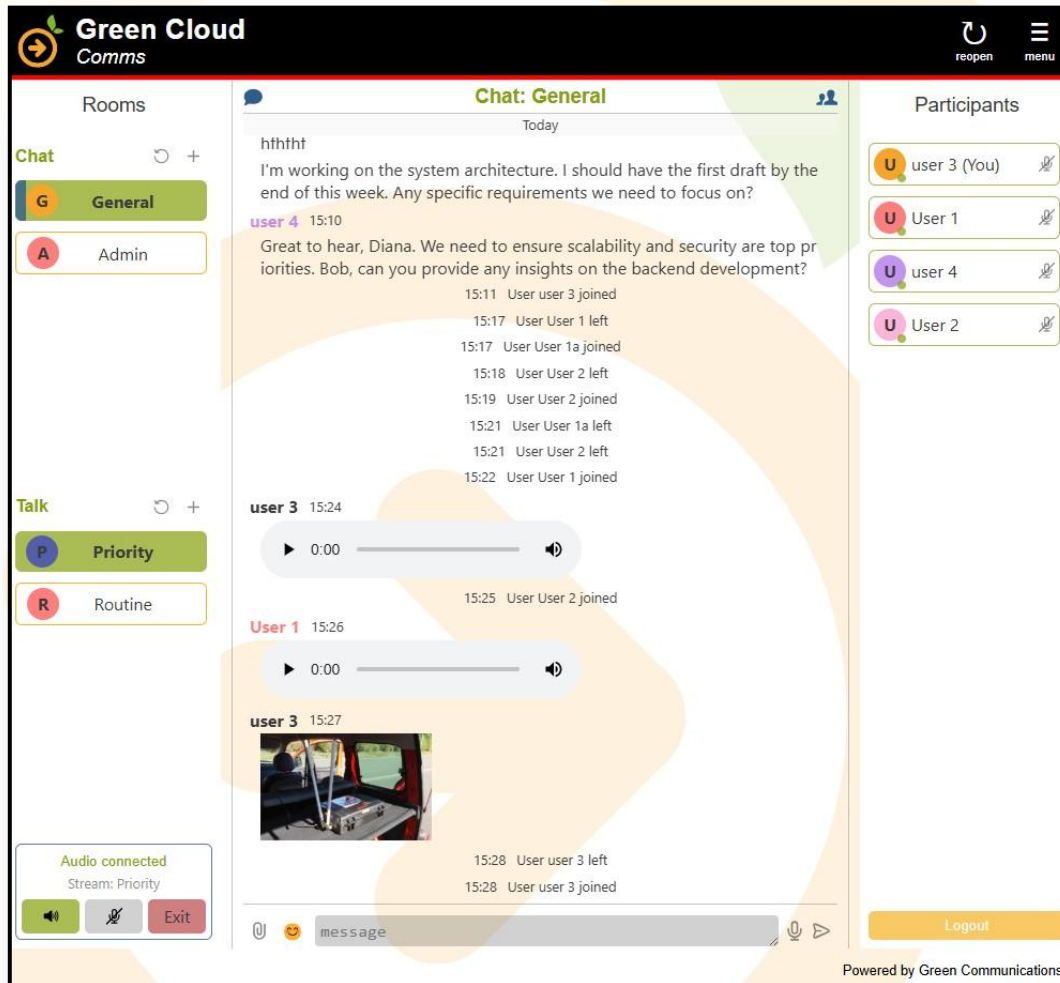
Green Cloud
Comms

reopen

menu

Rooms

Chat

G General

A Admin

Talk

P Priority

R Routine

Audio connected
Stream: Priority

Exit

Chat: General

Today

hththt

I'm working on the system architecture. I should have the first draft by the end of this week. Any specific requirements we need to focus on?

user 4 15:10

Great to hear, Diana. We need to ensure scalability and security are top priorities. Bob, can you provide any insights on the backend development?

15:11 User user 3 joined

15:17 User User 1 left

15:17 User User 1a joined

15:18 User User 2 left

15:19 User User 2 joined

15:21 User User 1a left

15:21 User User 2 left

15:22 User User 1 joined

user 3 15:24

0:00

15:25 User User 2 joined

User 1 15:26

0:00

user 3 15:27

15:28 User user 3 left

15:28 User user 3 joined

message

Participants

U user 3 (You)

U User 1

U user 4

U User 2

Logout

Powered by Green Communications